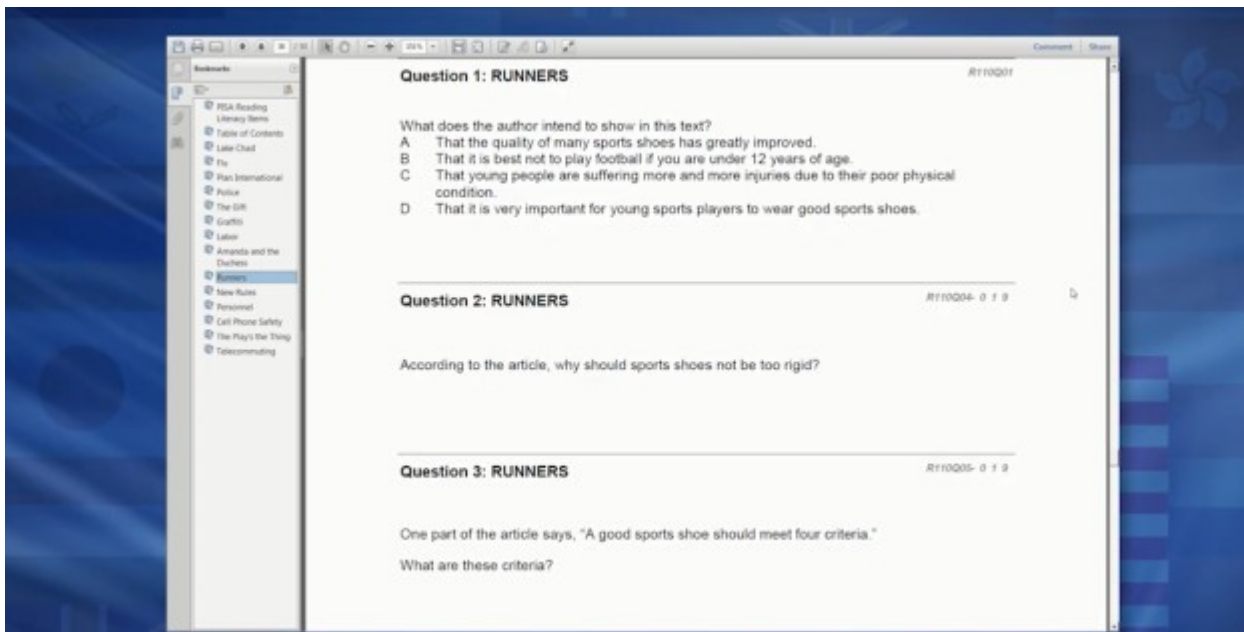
Comment Share

Bookmarks

PISA Reading Literacy Items
Table of Contents
Lake Chad
Flu
Plan International
Police
The Gift
Graffiti
Labor
Amanda and the Duchess
Runners
New Rules
Personnel
Cell Phone Safety
The Play's the Thing
Telecommuting

Question 1: RUNNERS

R110Q01

What does the author intend to show in this text?
A That the quality of many sports shoes has greatly improved.
B That it is best not to play football if you are under 12 years of age.
C That young people are suffering more and more injuries due to their poor physical condition.
D That it is very important for young sports players to wear good sports shoes.

Question 2: RUNNERS

R110Q04- 0 1 9

According to the article, why should sports shoes not be too rigid?

Question 3: RUNNERS

R110Q05- 0 1 9

One part of the article says, "A good sports shoe should meet four criteria."

What are these criteria?